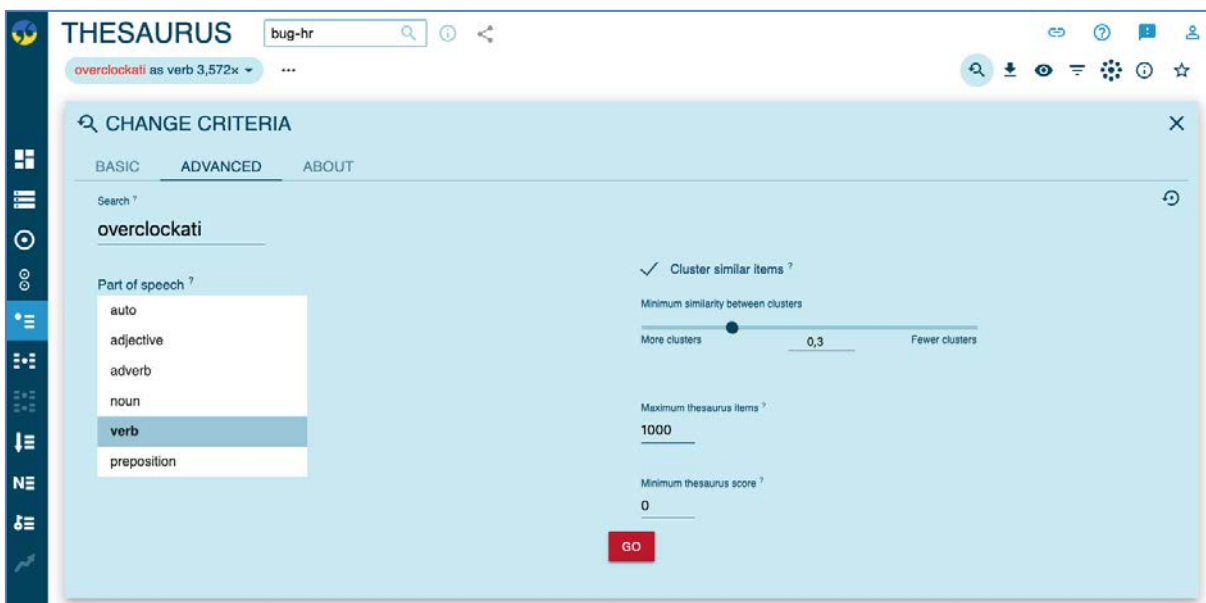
THESAURUS bug-hr

overclockati as verb 3,572× ▾ ···

CHANGE CRITERIA

BASIC ADVANCED ABOUT

Search ?

overclockati

Part of speech ?

auto
adjective
adverb
noun
verb
preposition

✓ Cluster similar items ?

Minimum similarity between clusters

More clusters 0,3 Fewer clusters

Maximum thesaurus items ?

1000

Minimum thesaurus score ?

0

GO